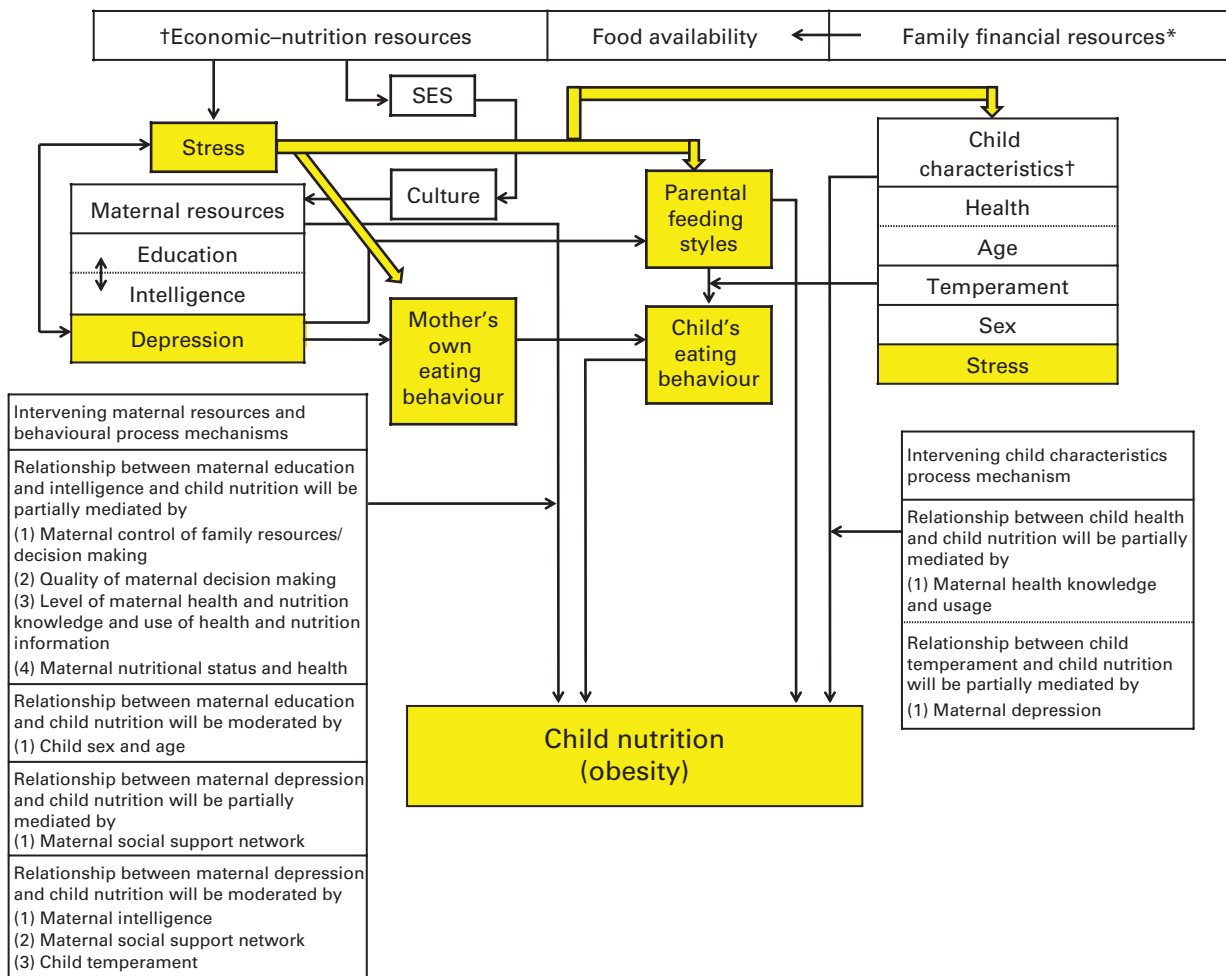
†Economic–nutrition resources | Food availability | Family financial resources*

SES

Stress

Culture

Maternal resources

Education

Intelligence

Depression

Mother's own eating behaviour

Parental feeding styles

Child's eating behaviour

Child characteristics†

Health

Age

Temperament

Sex

Stress

Intervening maternal resources and behavioural process mechanisms

Relationship between maternal education and intelligence and child nutrition will be partially mediated by
(1) Maternal control of family resources/ decision making
(2) Quality of maternal decision making
(3) Level of maternal health and nutrition knowledge and use of health and nutrition information
(4) Maternal nutritional status and health

Relationship between maternal education and child nutrition will be moderated by
(1) Child sex and age

Relationship between maternal depression and child nutrition will be partially mediated by
(1) Maternal social support network

Relationship between maternal depression and child nutrition will be moderated by
(1) Maternal intelligence
(2) Maternal social support network
(3) Child temperament

Child nutrition (obesity)

Intervening child characteristics process mechanism

Relationship between child health and child nutrition will be partially mediated by
(1) Maternal health knowledge and usage

Relationship between child temperament and child nutrition will be partially mediated by
(1) Maternal depression